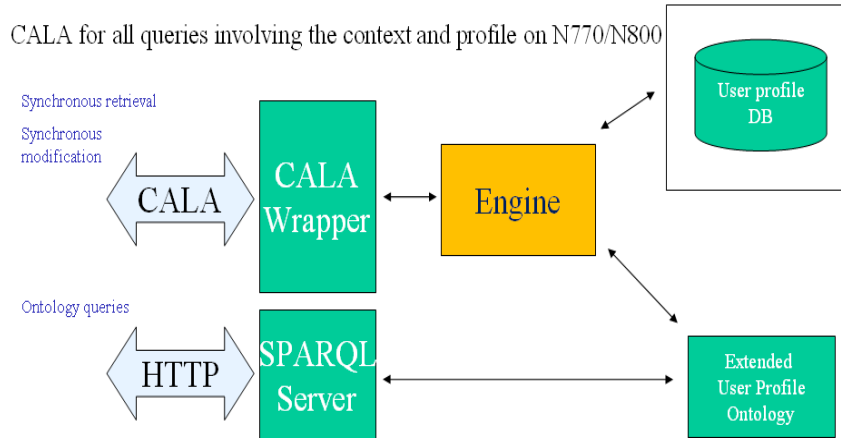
CALA for all queries involving the context and profile on N770/N800

Synchronous retrieval

Synchronous modification

CALA

CALA Wrapper

Engine

User profile DB

Ontology queries

HTTP

SPARQL Server

Extended User Profile Ontology